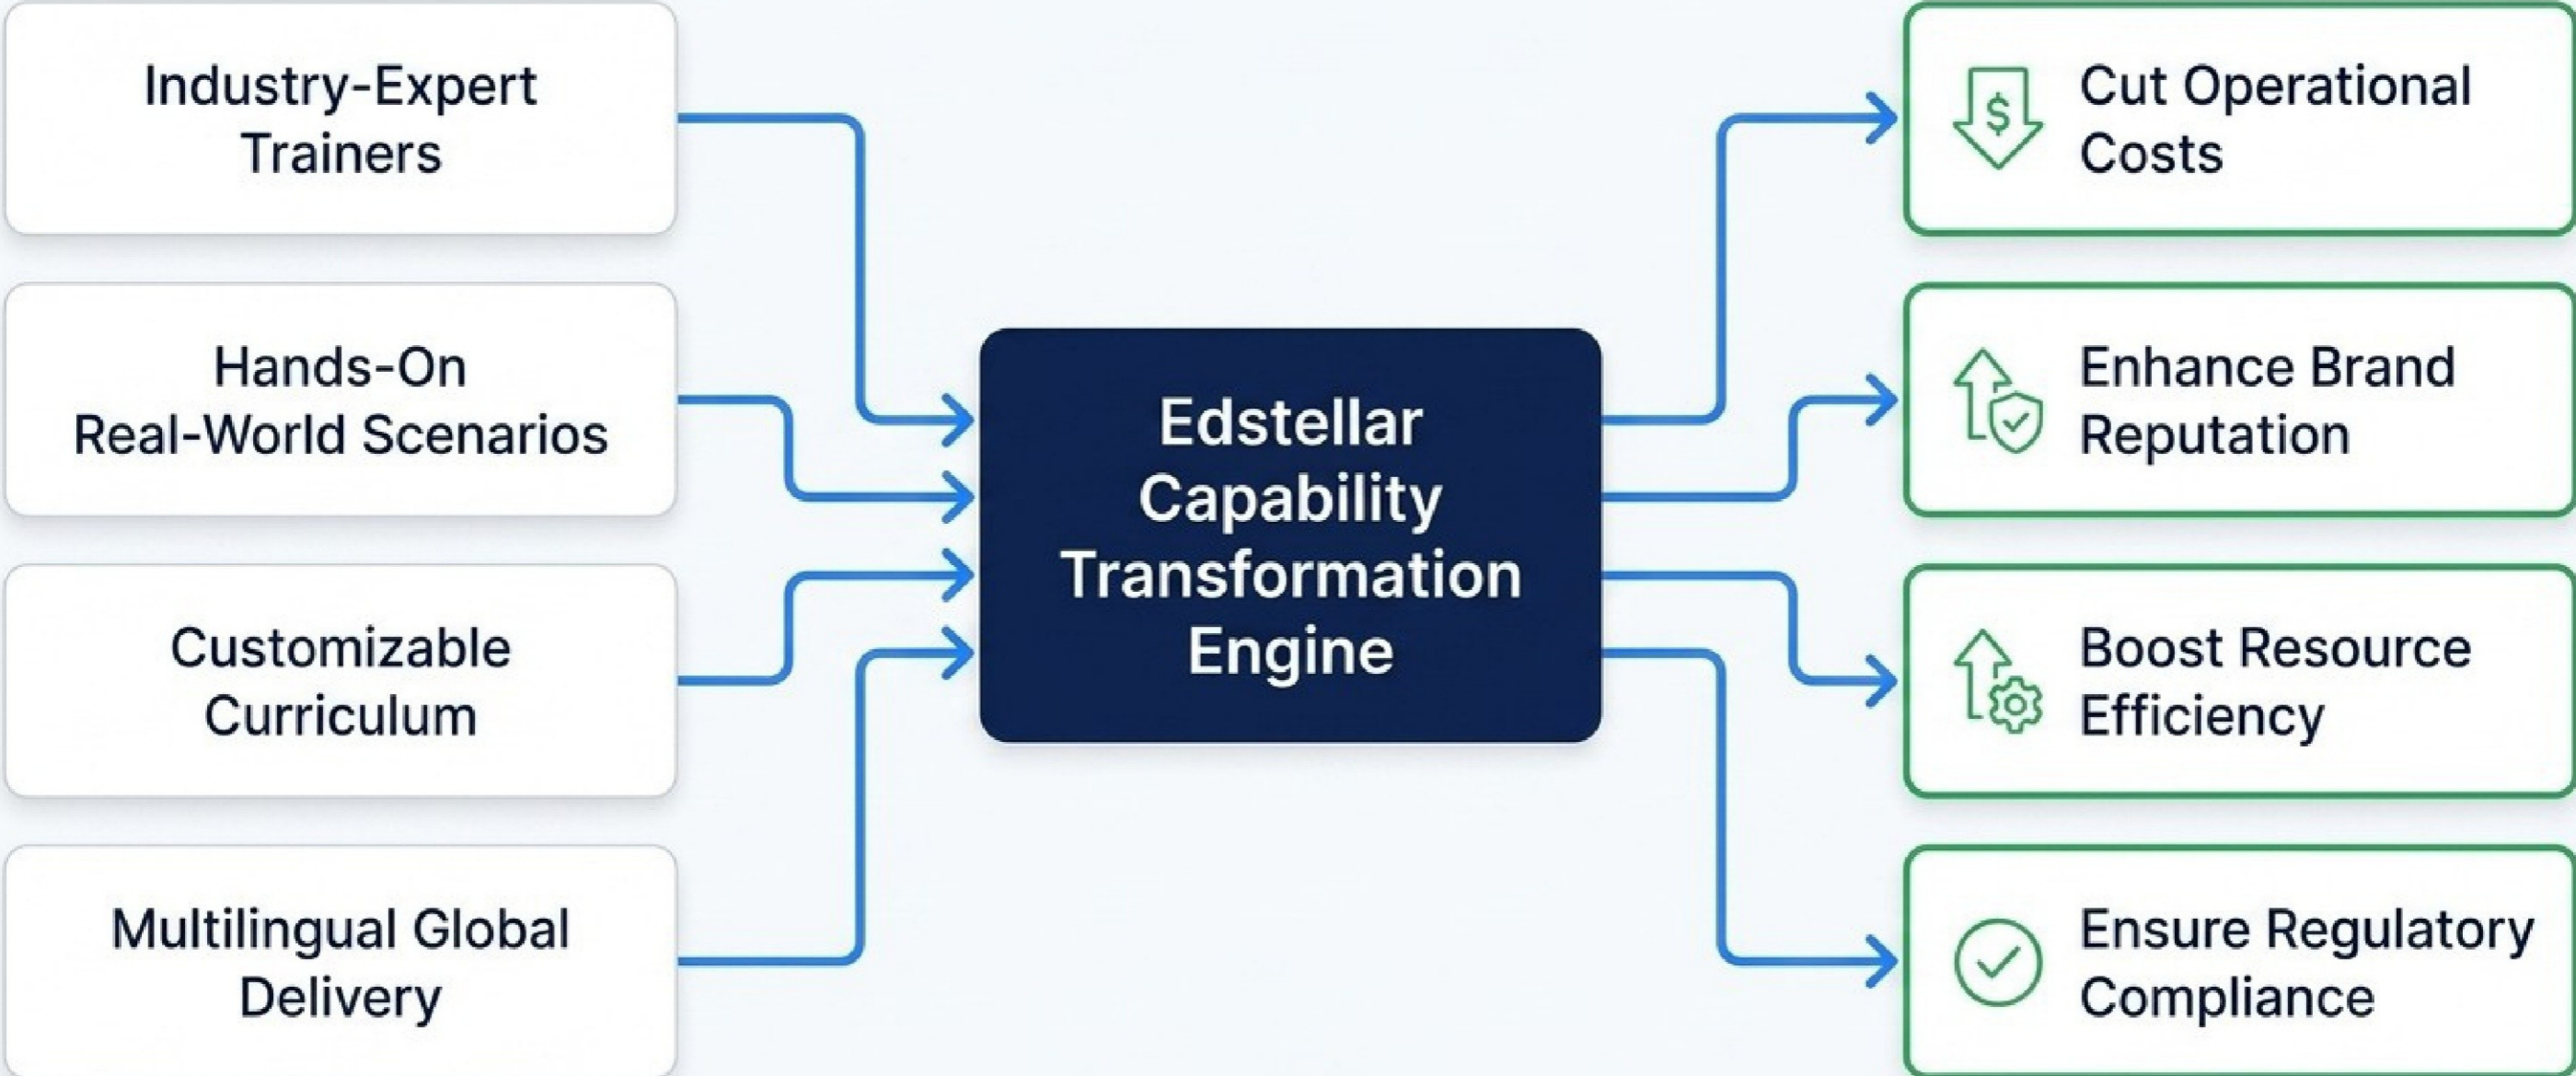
Industry-Expert Trainers

Hands-On Real-World Scenarios

Customizable Curriculum

Multilingual Global Delivery

Edstellar Capability Transformation Engine

$

Cut Operational Costs

Enhance Brand Reputation

Boost Resource Efficiency

Ensure Regulatory Compliance